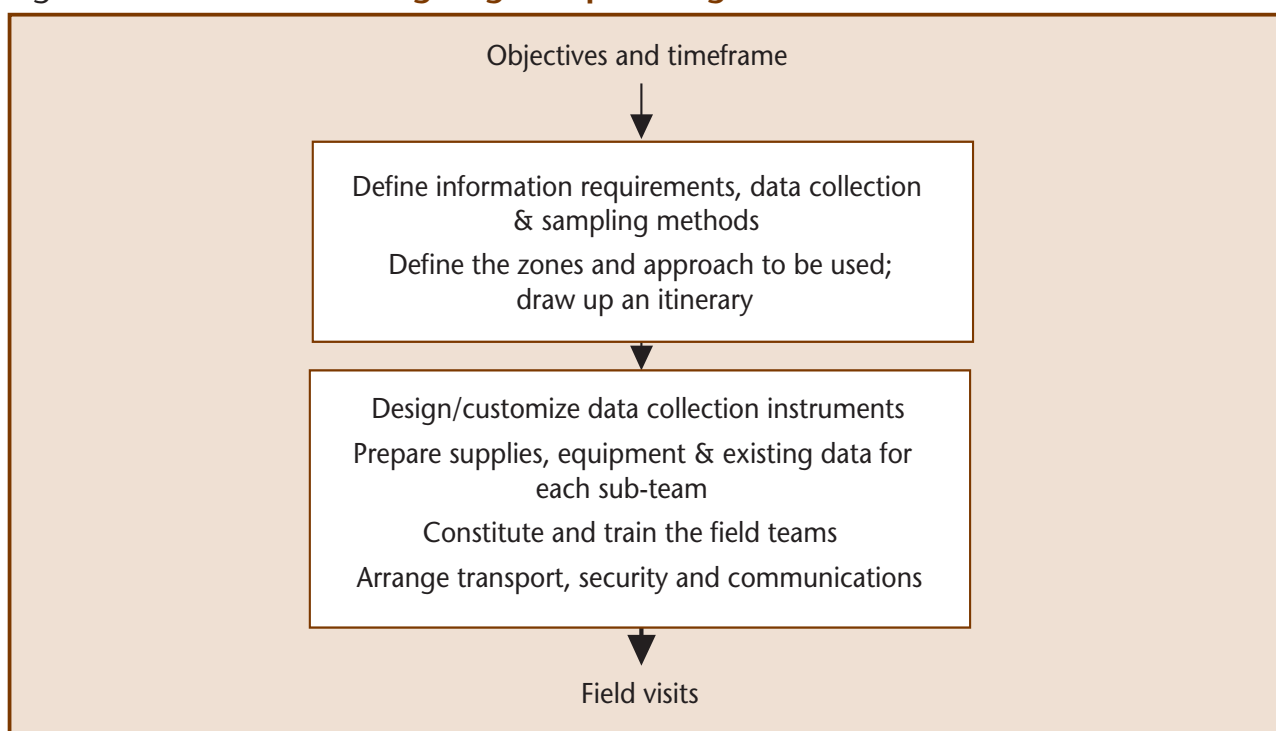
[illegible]

Objectives and timeframe

Define information requirements, data collection & sampling methods

Define the zones and approach to be used; draw up an itinerary

Design/customize data collection instruments

Prepare supplies, equipment & existing data for each sub-team

Constitute and train the field teams

Arrange transport, security and communications

Field visits